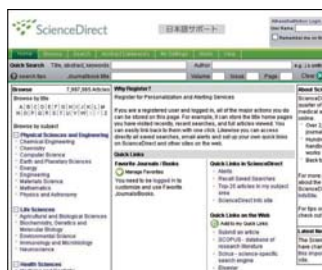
ScienceDirect

日本語サポート

Quick Search Title, abstract, keywords

Author

Search tips

Journal/book title

Volume

Issue

Page

Clear

Browse

7,997,865 Articles

Browse by title

A B C D E F G H I J K L M N O P Q R S T U V W X Y Z

Browse by subject

Physical Sciences and Engineering

Chemical Engineering

Chemistry

Computer Science

Earth and Planetary Sciences

Energy

Engineering

Materials Science

Mathematics

Physics and Astronomy

Life Sciences

Agricultural and Biological Sciences

Biochemistry, Genetics and Molecular Biology

Environmental Science

Immunology and Microbiology

Neuroscience

Health Sciences

Why Register?

Register for Personalization and Alerting Services

If you are a registered user and logged in, all of the major actions you do can be stored on this page. For example, it can store the title home pages you have visited recently, recent searches, and full articles viewed. You can easily link back to them with one click. Likewise you can access directly all saved searches, saved alerts and set up your own quick links on ScienceDirect and other sites on the web.

Quick Links

Favorite Journals / Books

Manage Favorites

You need to be logged in to customize and use Favorite Journals/Books.

Quick Links in ScienceDirect

Alerts

Recent Saved Searches

Top 25 articles in my subject area

Quick Links on the Web

Add to my Quick Links

Submit an article

SCOPUS - database of research literature

Scirus - science-specific search engine

Elsevier

About ScienceDirect

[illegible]

Latest News

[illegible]